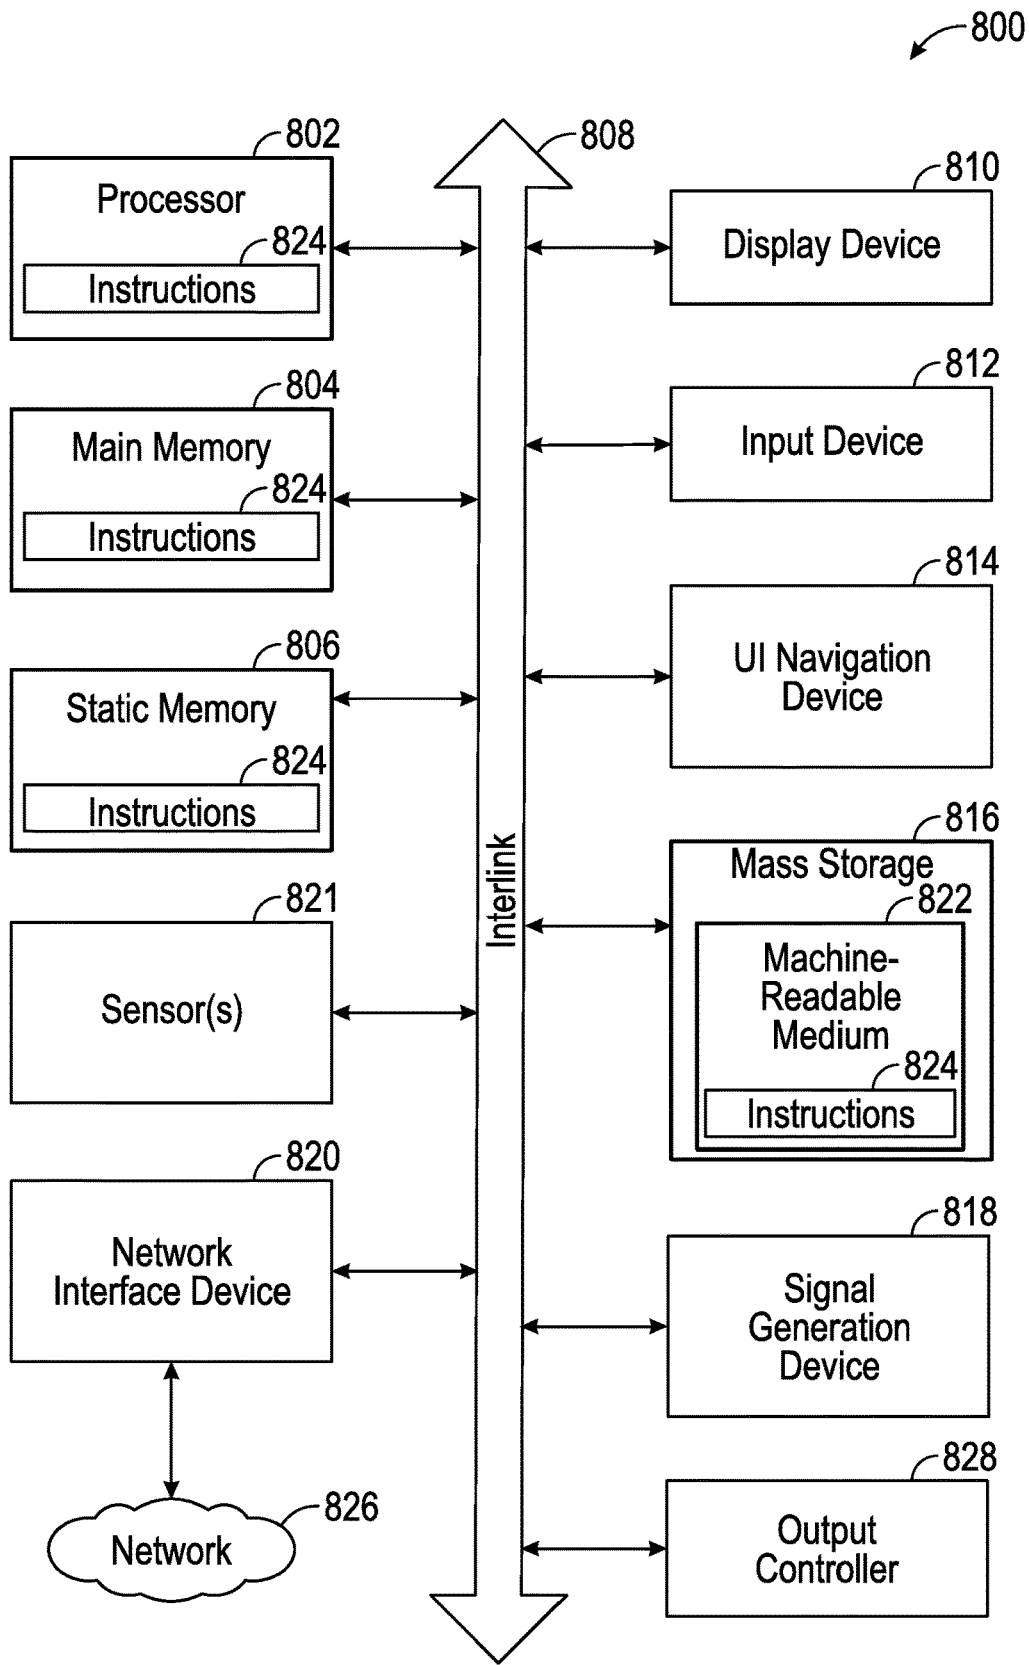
800

802
Processor
824
Instructions

804
Main Memory
824
Instructions

806
Static Memory
824
Instructions

821
Sensor(s)

820
Network Interface Device

826
Network

808
Interlink

810
Display Device

812
Input Device

814
UI Navigation Device

816
Mass Storage
822
Machine-Readable Medium
824
Instructions

818
Signal Generation Device

828
Output Controller